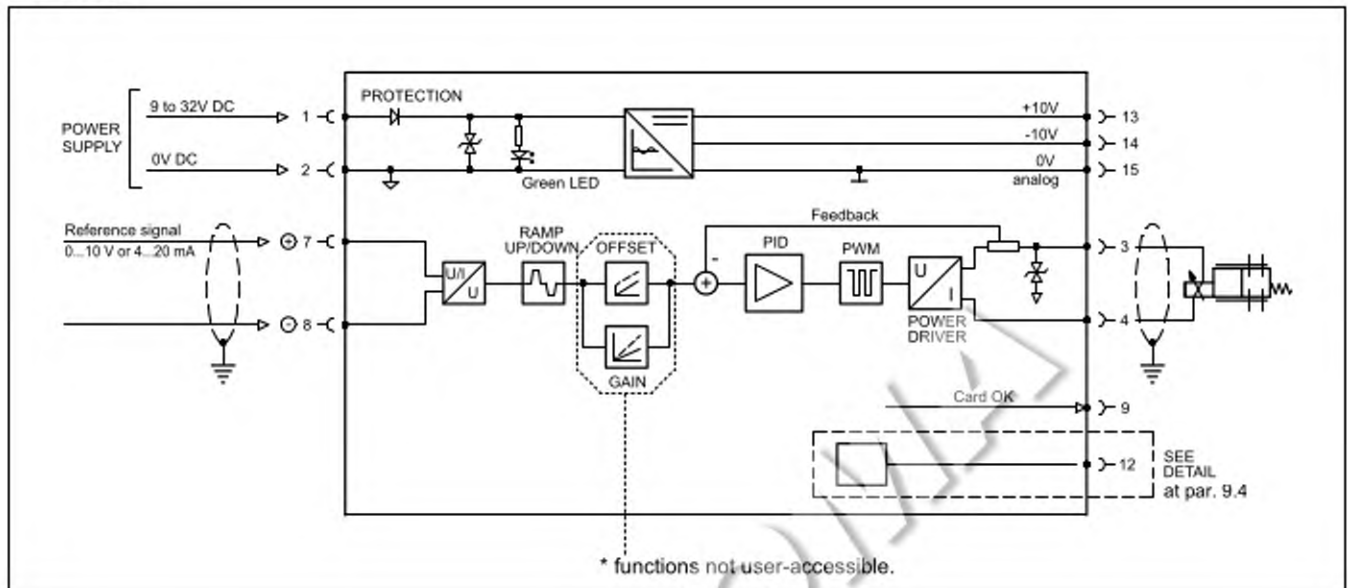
POWER SUPPLY

9 to 32V DC

0V DC

1

2

PROTECTION

Green LED

+10V

-10V

0V
analog

13

14

15

Reference signal
0...10 V or 4...20 mA

$\oplus$ 7

$\ominus$ 8

U/I
U

RAMP
UP/DOWN

OFFSET

GAIN

Feedback

-

+

PID

PWM

U
I

POWER
DRIVER

3

4

Card OK

9

12

SEE
DETAIL
at par. 9.4

* functions not user-accessible.